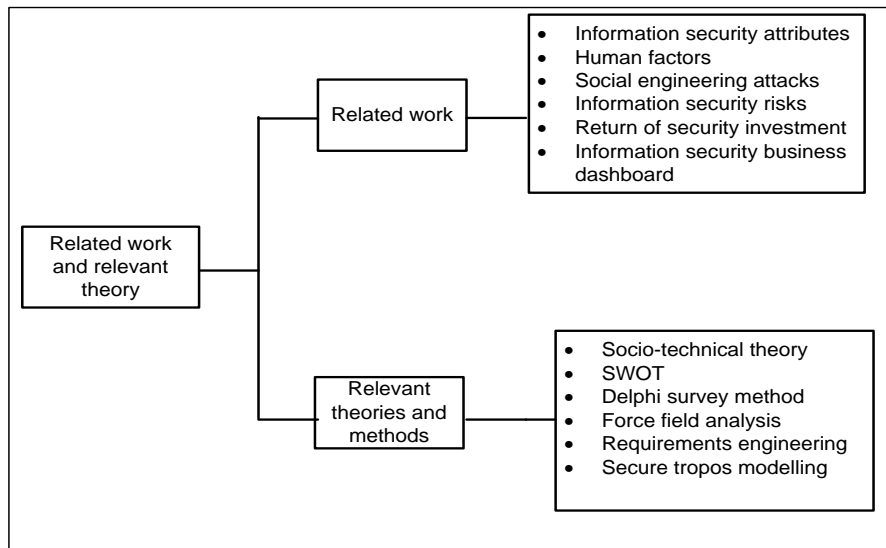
Related work and relevant theory

Related work

- Information security attributes
- Human factors
- Social engineering attacks
- Information security risks
- Return of security investment
- Information security business dashboard

Relevant theories and methods

- Socio-technical theory
- SWOT
- Delphi survey method
- Force field analysis
- Requirements engineering
- Secure tropos modelling